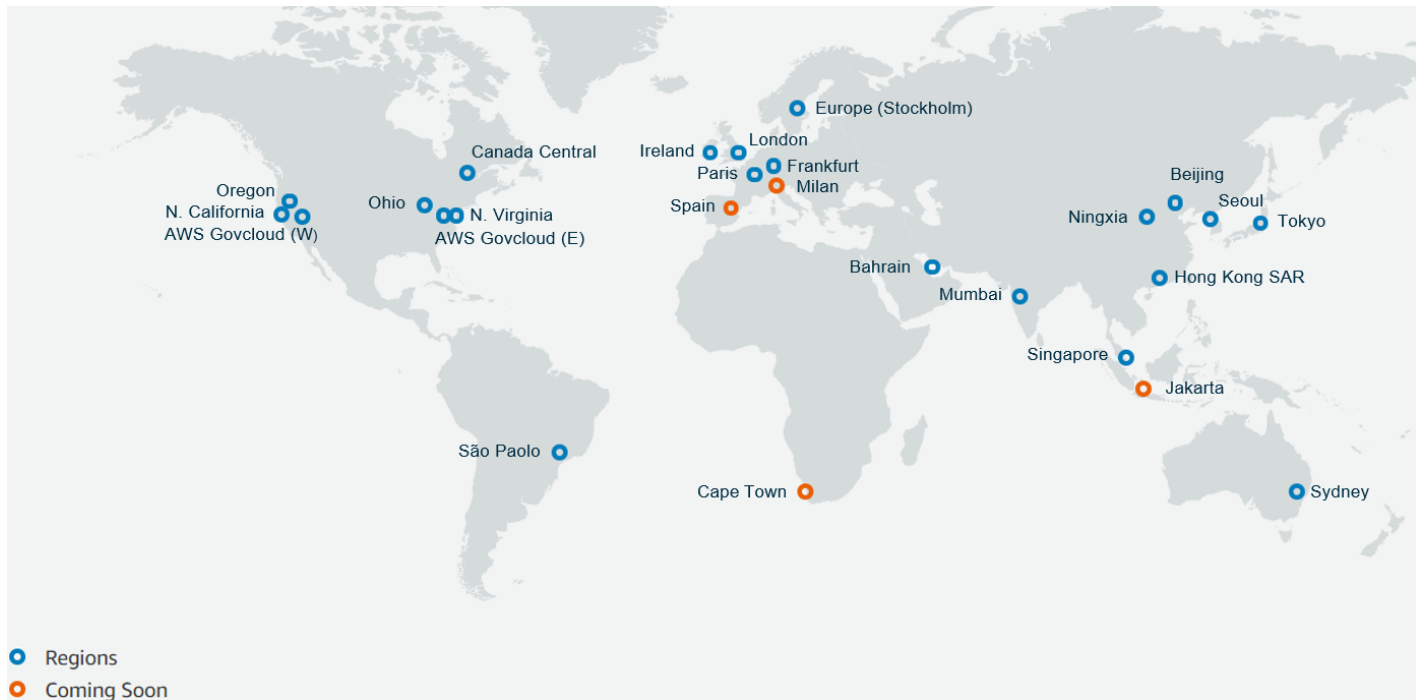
Europe (Stockholm)
Canada Central
Ireland
London
Frankfurt
Paris
Milan
Spain
Oregon
N. California
AWS Govcloud (W)
Ohio
N. Virginia
AWS Govcloud (E)
Beijing
Seoul
Ningxia
Tokyo
Bahrain
Hong Kong SAR
Mumbai
Singapore
Jakarta
São Paolo
Cape Town
Sydney

Regions
Coming Soon